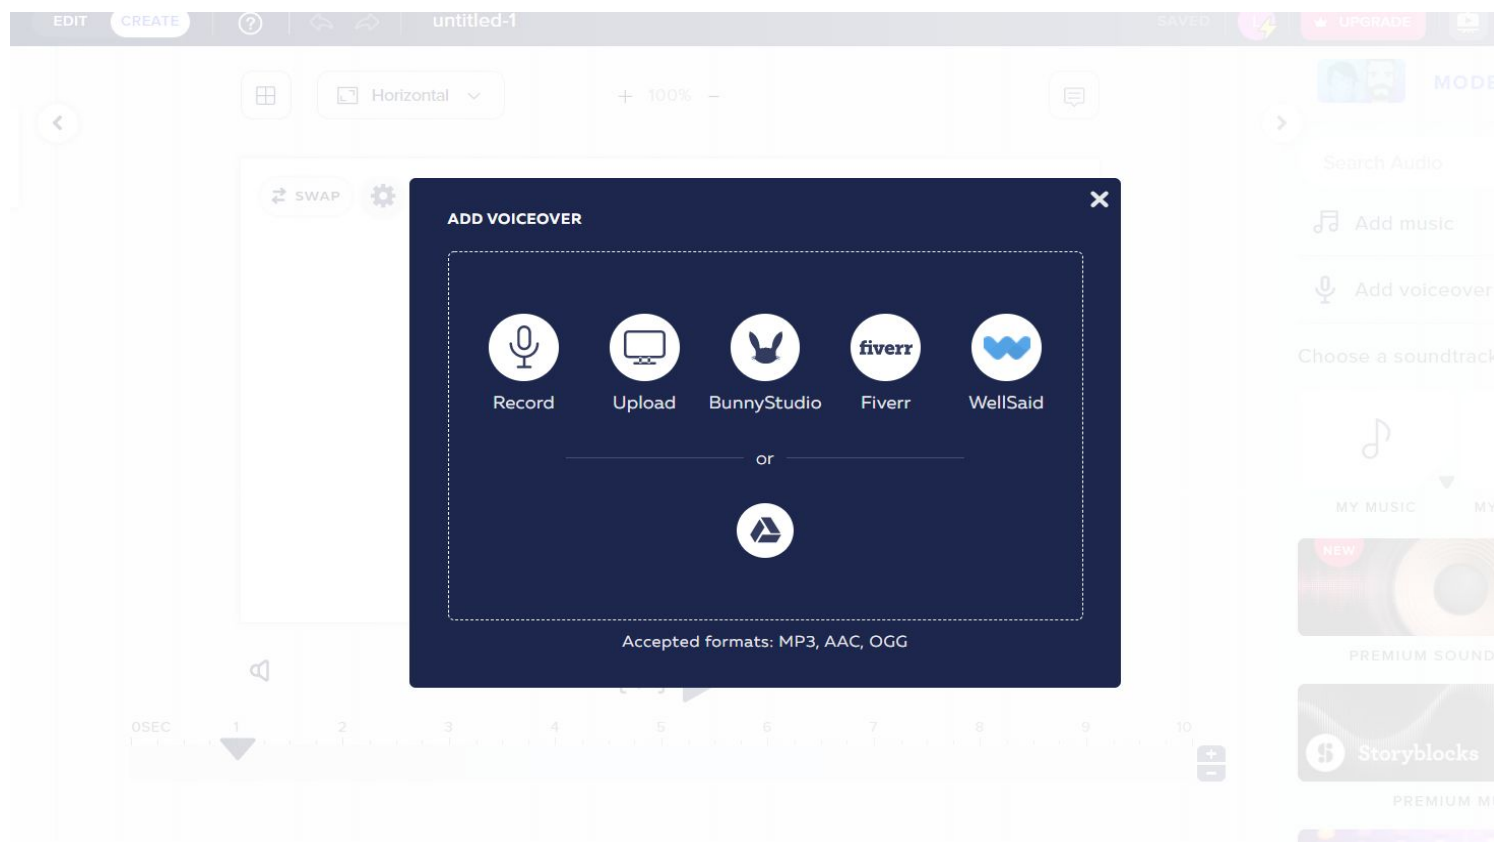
EDIT CREATE untitled-1 SAVED UPGRADE

Horizontal + 100% −

MODE

Search Audio

Add music

Add voiceover

Choose a soundtrack

MY MUSIC MY

NEW

PREMIUM SOUND

Storyblocks

PREMIUM MI

SWAP

ADD VOICEOVER

Record Upload BunnyStudio Fiverr WellSaid

fiverr

or

Accepted formats: MP3, AAC, OGG

0SEC 1 2 3 4 5 6 7 8 9 10